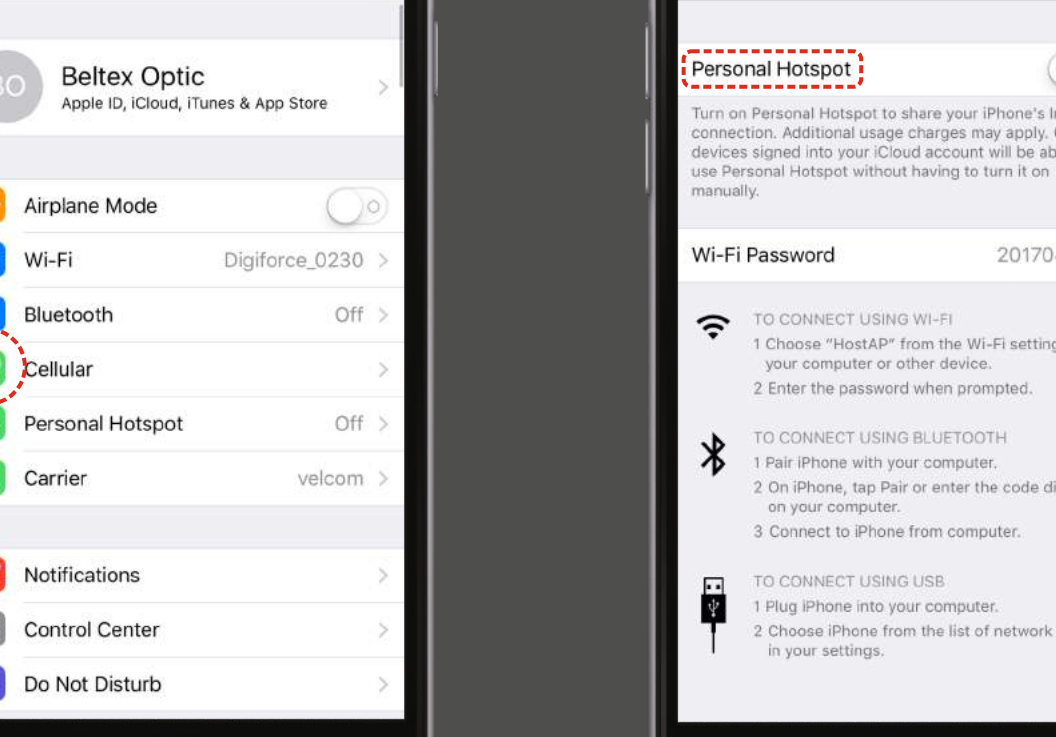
BO Beltex Optic
Apple ID, iCloud, iTunes & App Store

Airplane Mode

Wi-Fi Digiforce_0230

Bluetooth Off

Cellular

Personal Hotspot Off

Carrier velcom

Notifications

Control Center

Do Not Disturb

Personal Hotspot

Turn on Personal Hotspot to share your iPhone's In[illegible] connection. Additional usage charges may apply. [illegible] devices signed into your iCloud account will be ab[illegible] use Personal Hotspot without having to turn it on manually.

Wi-Fi Password 20170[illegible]

TO CONNECT USING WI-FI
1 Choose "HostAP" from the Wi-Fi setting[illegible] your computer or other device.
2 Enter the password when prompted.

TO CONNECT USING BLUETOOTH
1 Pair iPhone with your computer.
2 On iPhone, tap Pair or enter the code di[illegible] on your computer.
3 Connect to iPhone from computer.

TO CONNECT USING USB
1 Plug iPhone into your computer.
2 Choose iPhone from the list of network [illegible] in your settings.